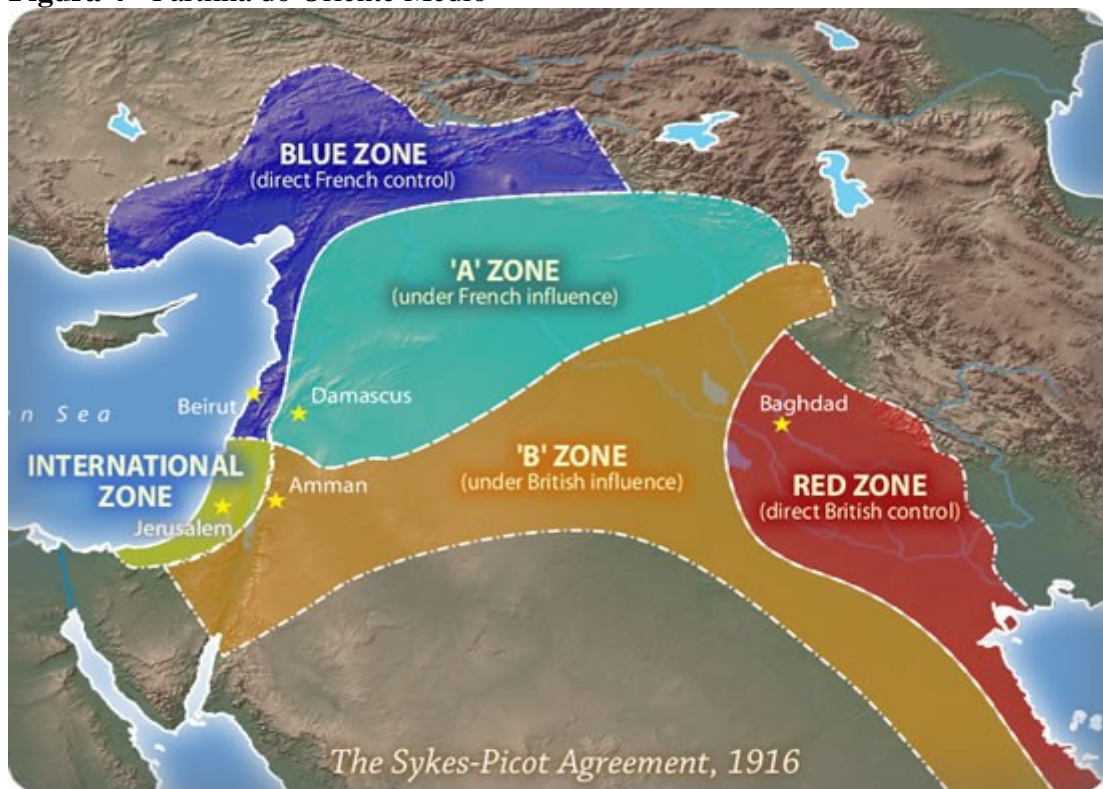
Figura 4 - Partilha do Oriente Médio

BLUE ZONE
(direct French control)

'A' ZONE
(under French influence)

n Sea

Beirut

Damascus

Baghdad

INTERNATIONAL ZONE

Jerusalem

Amman

'B' ZONE
(under British influence)

RED ZONE
(direct British control)

The Sykes-Picot Agreement, 1916